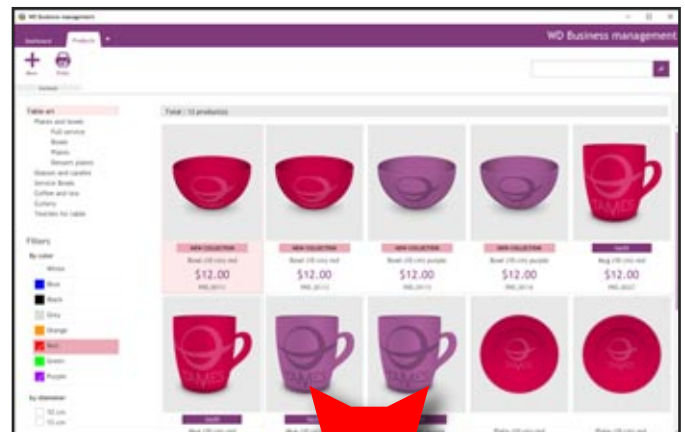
WD Business management

Dashboard Products +

WD Business management

New Print

General

Table art
Plates and bowls
Full service
Bowls
Plates
Dessert plates
Glasses and carafes
Service Bowls
Coffee and tea
Cutlery
Textiles for table

Filters
By color
White
Blue
Black
Grey
Orange
Red
Green
Purple

By diameter
10 cm
15 cm

Total : 13 product(s)

NEW COLLECTION
Bowl (30 cm) red
$12.00
PRG_0011

NEW COLLECTION
Bowl (30 cm) red
$12.00
PRG_0012

NEW COLLECTION
Bowl (30 cm) purple
$12.00
PRG_0015

NEW COLLECTION
Bowl (30 cm) purple
$12.00
PRG_0016

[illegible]
Mug (30 cm) red
$12.00
PRG_0027

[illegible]
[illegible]
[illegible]
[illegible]
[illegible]
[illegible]
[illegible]
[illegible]